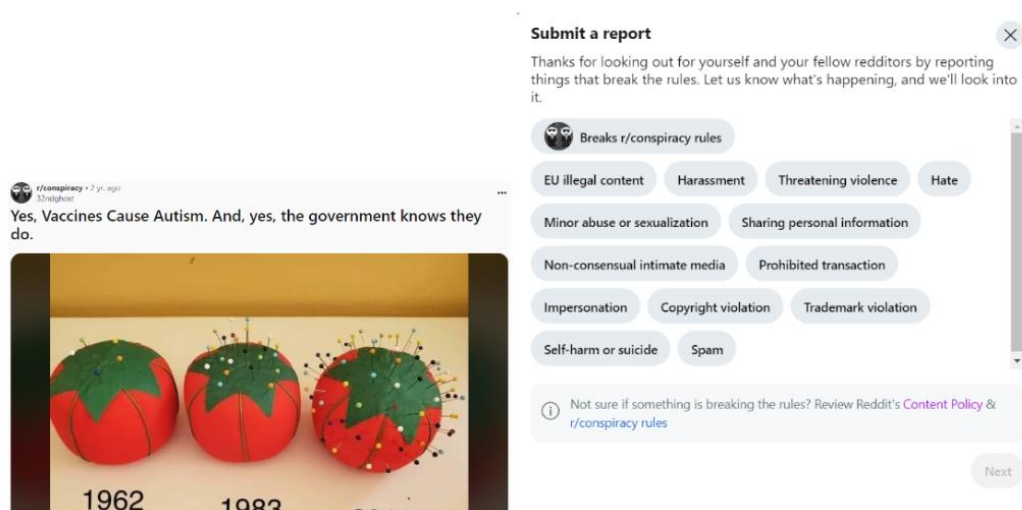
r/conspiracy • 2 yr. ago
32ndghost

Yes, Vaccines Cause Autism. And, yes, the government knows they do.

1962
1983

Submit a report

Thanks for looking out for yourself and your fellow redditors by reporting things that break the rules. Let us know what's happening, and we'll look into it.

Breaks r/conspiracy rules

EU illegal content
Harassment
Threatening violence
Hate
Minor abuse or sexualization
Sharing personal information
Non-consensual intimate media
Prohibited transaction
Impersonation
Copyright violation
Trademark violation
Self-harm or suicide
Spam

Not sure if something is breaking the rules? Review Reddit's Content Policy & r/conspiracy rules

Next